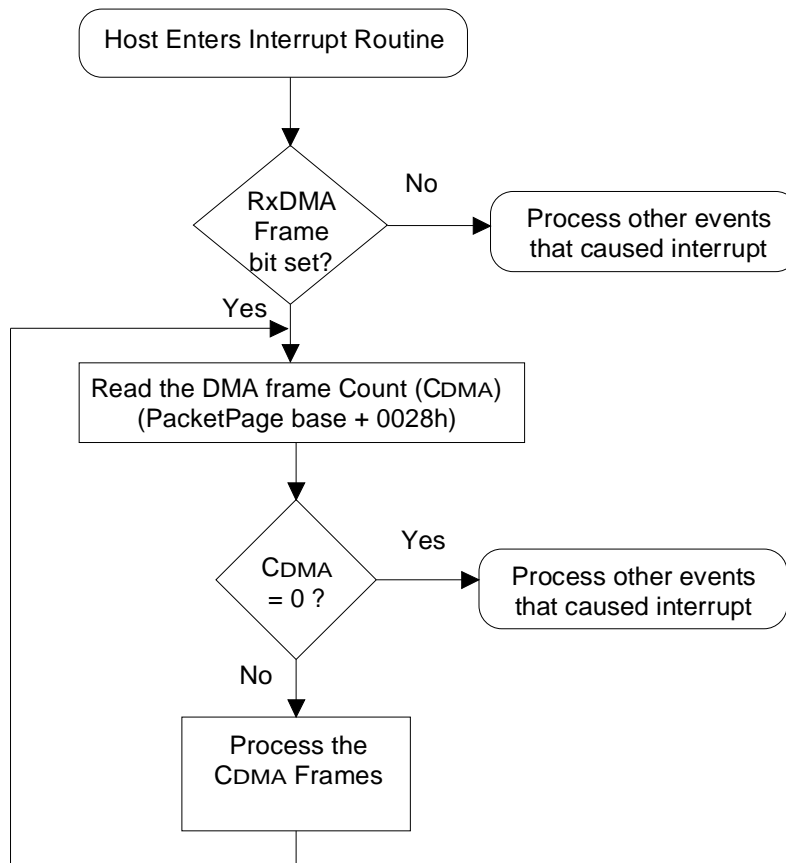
Host Enters Interrupt Routine

RxDMA Frame bit set?

No

Process other events that caused interrupt

Yes

Read the DMA frame Count (CDMA) (PacketPage base + 0028h)

CDMA = 0 ?

Yes

Process other events that caused interrupt

No

Process the CDMA Frames